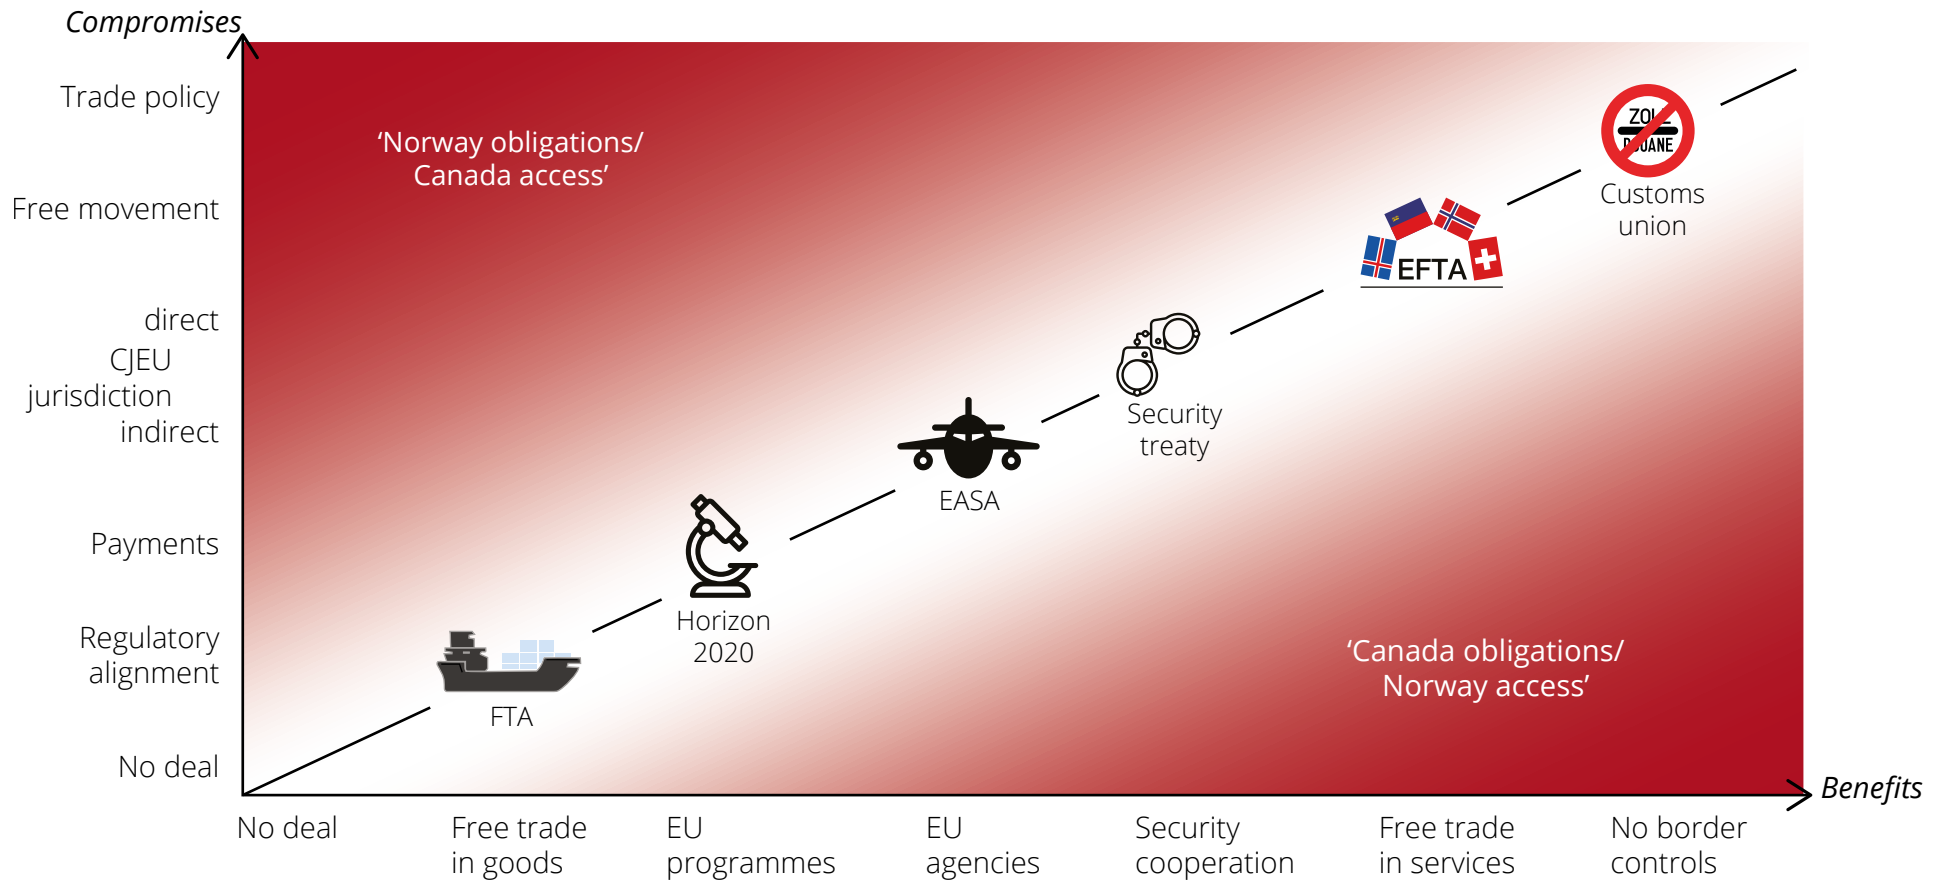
Compromises

Trade policy

Free movement

direct
CJEU
jurisdiction
indirect

Payments

Regulatory alignment

No deal

'Norway obligations/ Canada access'

ZOLL DOUANE

Customs union

EFTA

Security treaty

EASA

Horizon 2020

FTA

'Canada obligations/ Norway access'

Benefits

No deal

Free trade in goods

EU programmes

EU agencies

Security cooperation

Free trade in services

No border controls